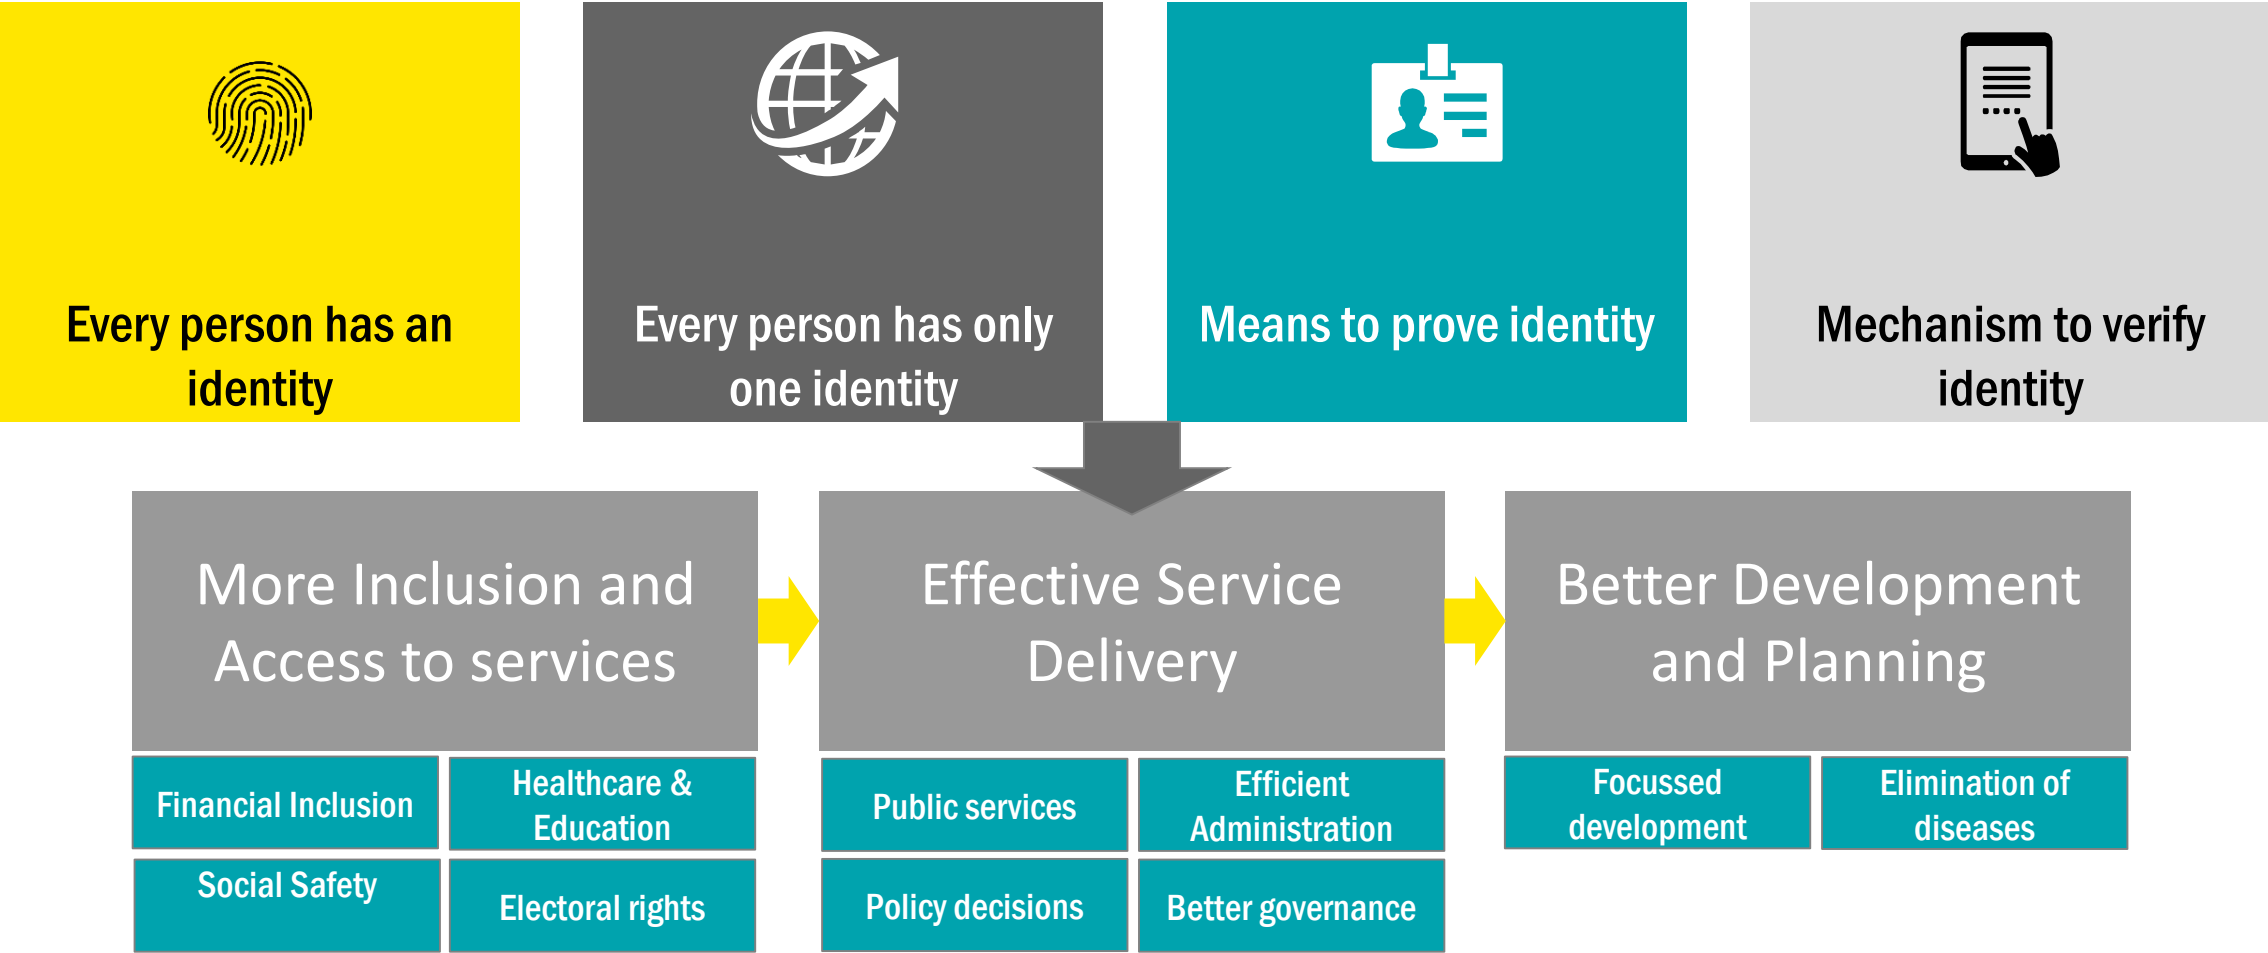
Every person has an identity

Every person has only one identity

Means to prove identity

Mechanism to verify identity

More Inclusion and Access to services

Financial Inclusion

Healthcare & Education

Social Safety

Electoral rights

Effective Service Delivery

Public services

Efficient Administration

Policy decisions

Better governance

Better Development and Planning

Focussed development

Elimination of diseases